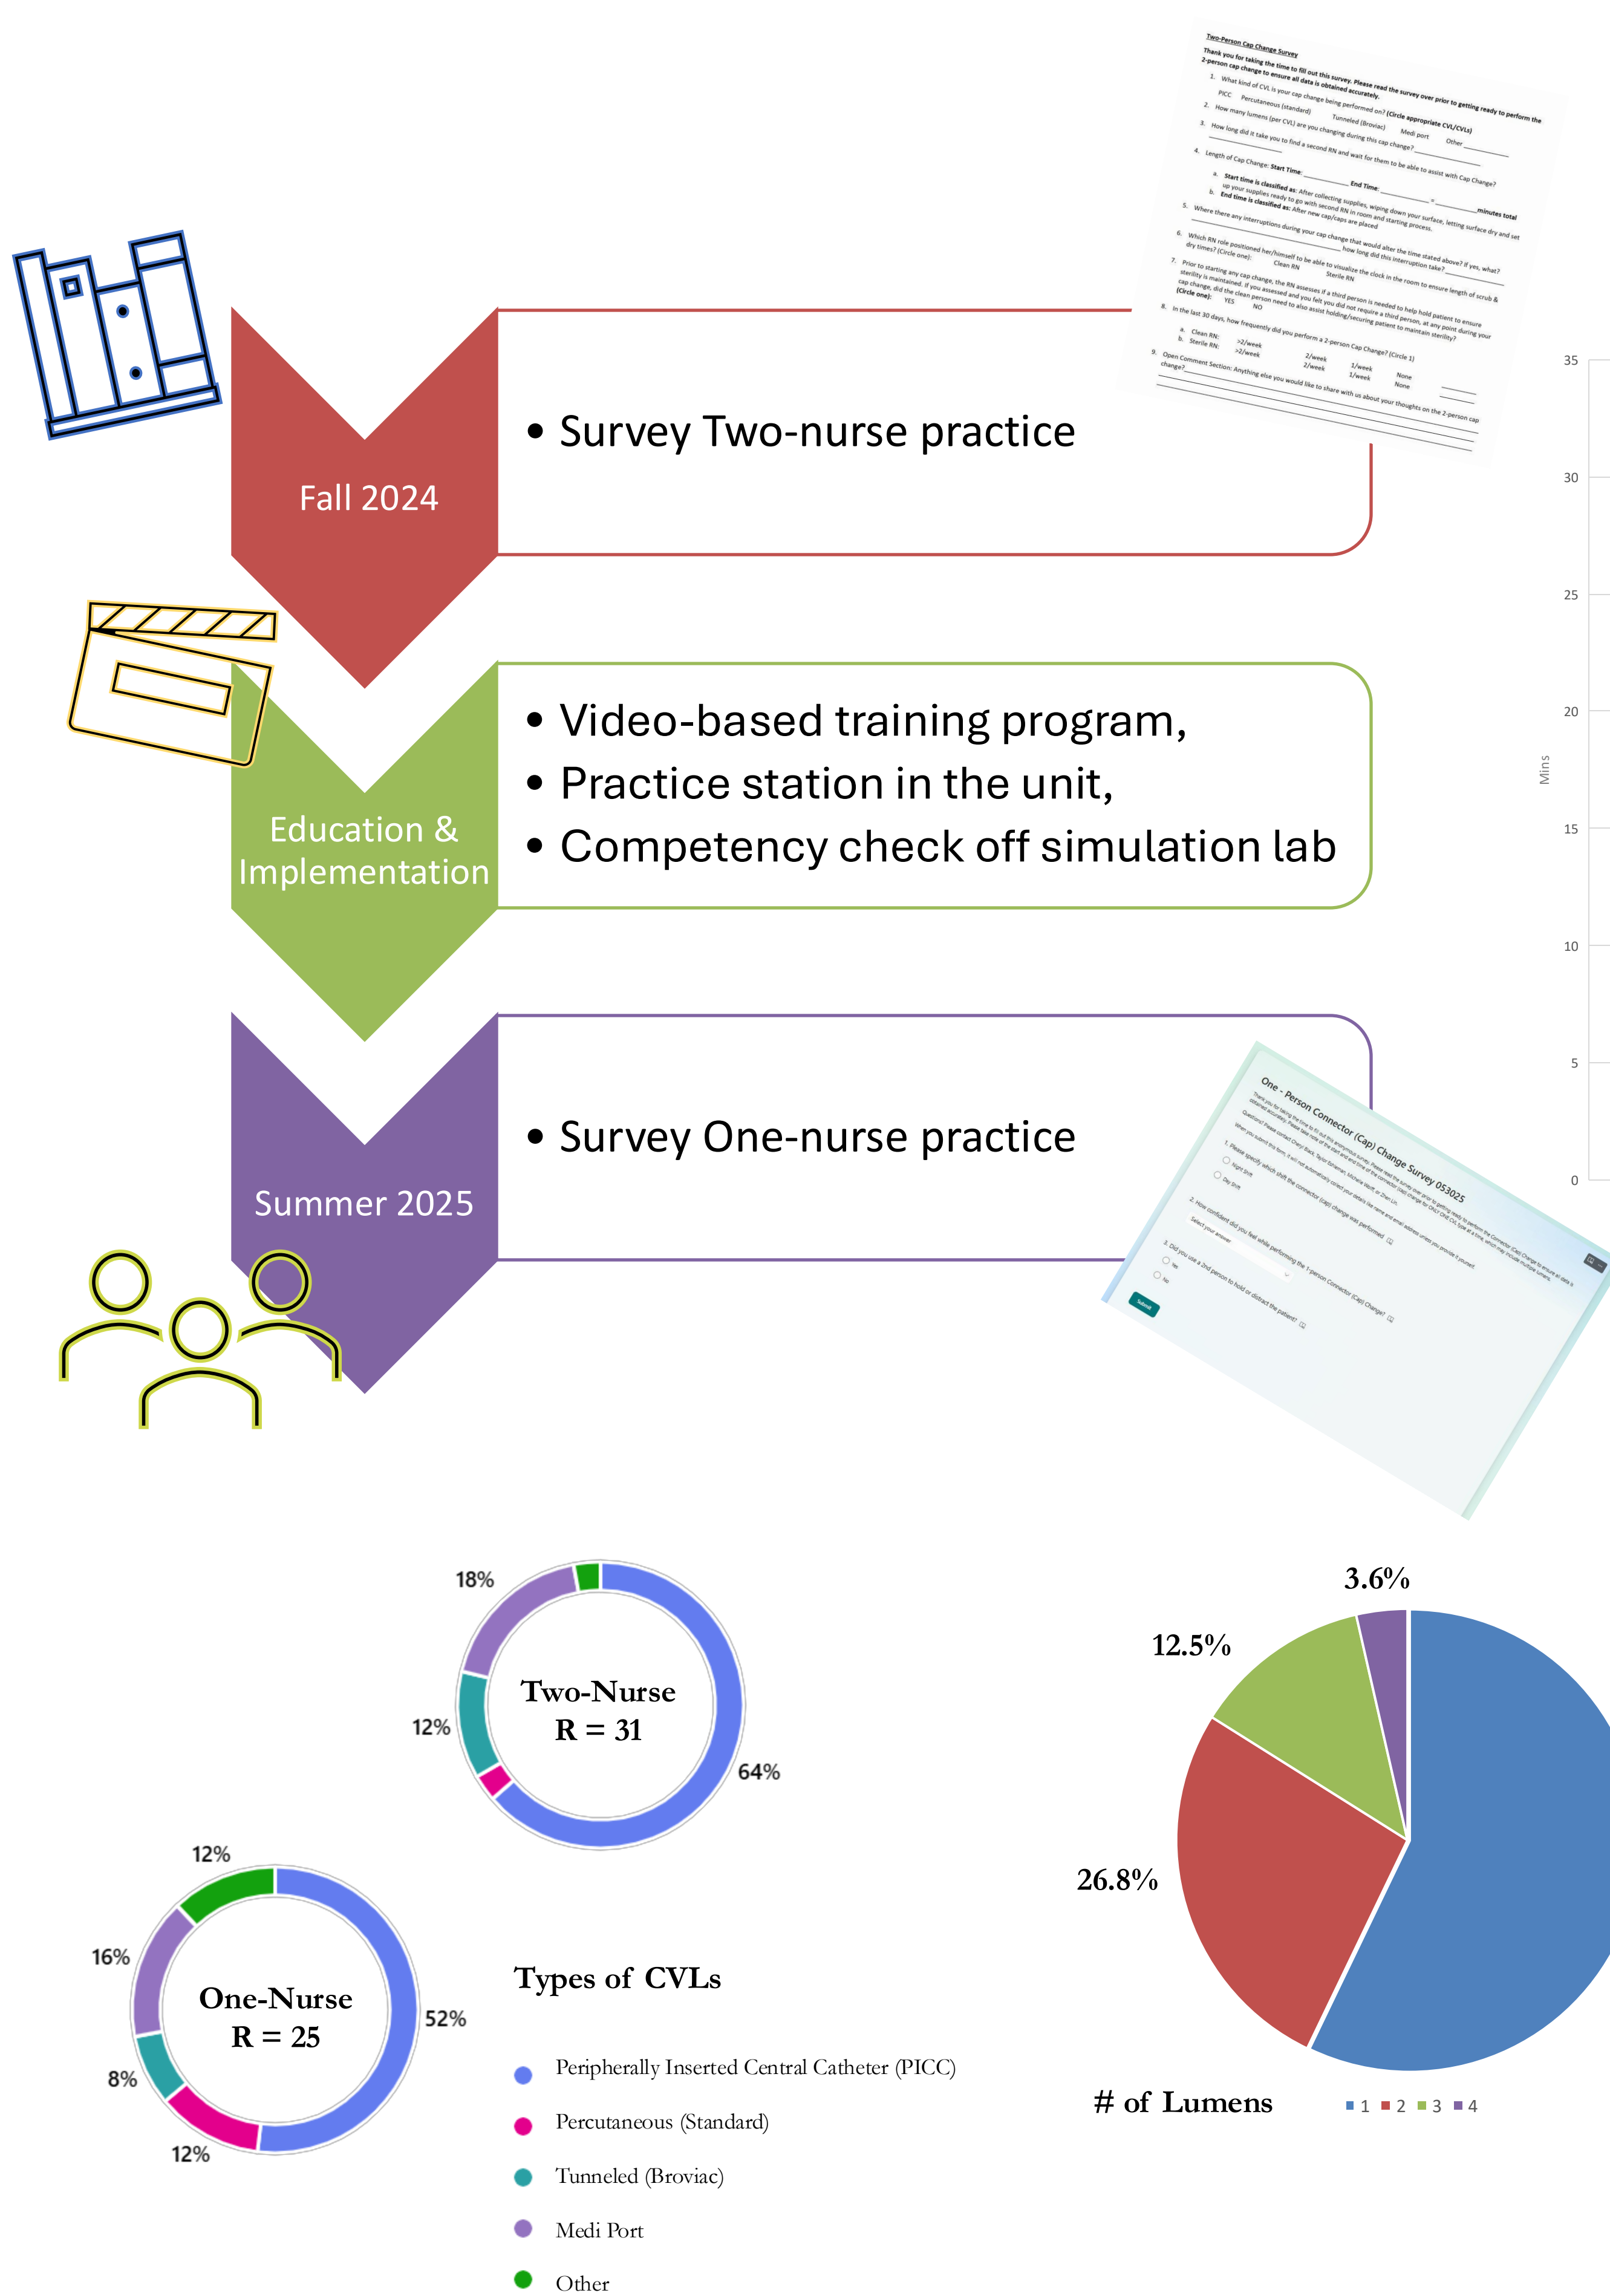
Two-Person Cap Change Survey

Thank you for taking the time to fill out this survey. Please read the survey over prior to getting ready to perform the 2-person cap change to ensure all data is obtained accurately.

1. What kind of CVL is your cap change being performed on? (Circle appropriate CVL/CVLs)
PICC Percutaneous (standard) Tunneled (Broviac) Medi port Other
2. How many lumens (per CVL) are you changing during this cap change?
3. How long did it take you to find a second RN and wait for them to be able to assist with Cap Change?
4. Length of Cap Change: Start Time: End Time: = minutes total
a. Start time is classified as: After collecting supplies, wiping down your surface, letting surface dry and set up your supplies ready to go with second RN in room and starting process.
b. End time is classified as: After new cap/caps are placed
5. Where there any interruptions during your cap change that would alter the time stated above? If yes, what? how long did this interruption take?
6. Which RN role positioned her/himself to be able to visualize the clock in the room to ensure length of scrub & dry times? (Circle one): Clean RN Sterile RN
7. Prior to starting any cap change, the RN assesses if a third person is needed to help hold patient to ensure sterility is maintained. If you assessed and you felt you did not require a third person, at any point during your cap change, did the clean person need to also assist holding/securing patient to maintain sterility? (Circle one): YES NO
8. In the last 30 days, how frequently did you perform a 2-person Cap Change? (Circle 1)
a. Clean RN: >2/week 2/week 1/week None
b. Sterile RN: >2/week 2/week 1/week None
9. Open Comment Section: Anything else you would like to share with us about your thoughts on the 2-person cap change?

Fall 2024
• Survey Two-nurse practice

Education & Implementation
• Video-based training program,
• Practice station in the unit,
• Competency check off simulation lab

Summer 2025
• Survey One-nurse practice

One - Person Connector (Cap) Change Survey 053025
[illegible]
1. Please specify which shift the connector (cap) change was performed
Night Shift
Day Shift
2. How confident did you feel while performing the 1-person Connector (Cap) Change?
3. Did you use a 2nd person to hold or distract the patient?
Yes
No
Submit

35 30 25 20 15 10 5 0
Mins

18%
Two-Nurse
R = 31
12%
64%

12%
16%
One-Nurse
R = 25
52%
8%
12%

Types of CVLs
Peripherally Inserted Central Catheter (PICC)
Percutaneous (Standard)
Tunneled (Broviac)
Medi Port
Other

3.6%
12.5%
26.8%
# of Lumens
1 2 3 4